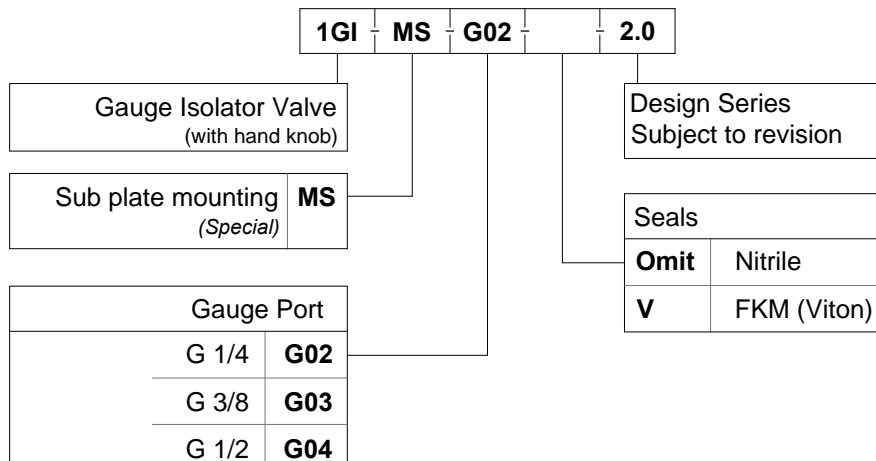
1GI – MS – G02 – – 2.0

Gauge Isolator Valve (with hand knob)

| Sub plate mounting (Special) | MS |
|---|---|

| Gauge Port | |
|---|---|
| G 1/4 | G02 |
| G 3/8 | G03 |
| G 1/2 | G04 |

Design Series
Subject to revision

| Seals | |
|---|---|
| Omit | Nitrile |
| V | FKM (Viton) |